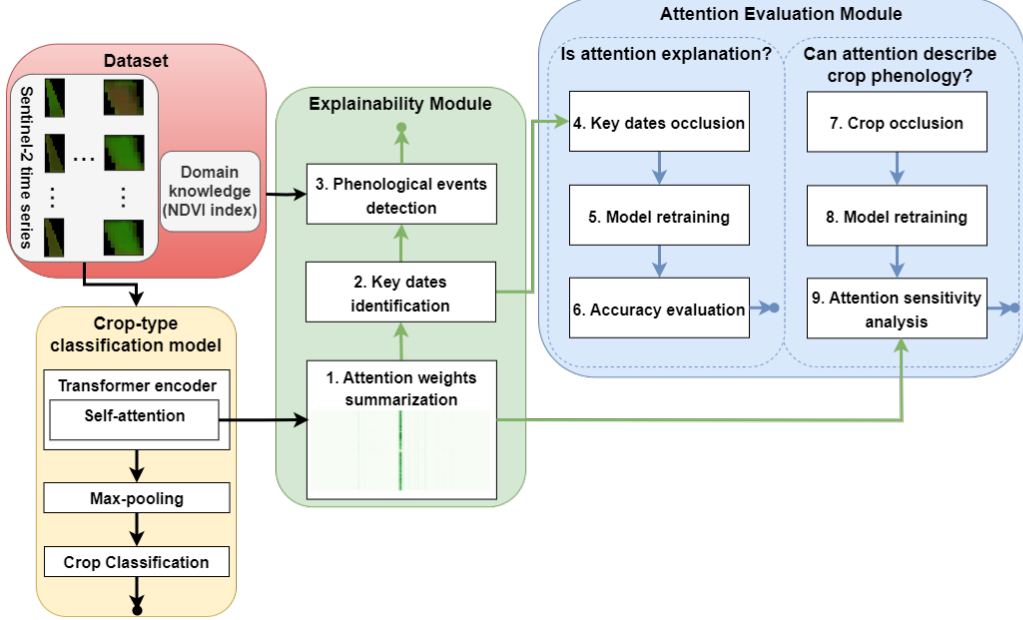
Dataset

Sentinel-2 time series

Domain knowledge (NDVI index)

Crop-type classification model

Transformer encoder

Self-attention

Max-pooling

Crop Classification

Explainability Module

3. Phenological events detection

2. Key dates identification

1. Attention weights summarization

Attention Evaluation Module

Is attention explanation?

4. Key dates occlusion

5. Model retraining

6. Accuracy evaluation

Can attention describe crop phenology?

7. Crop occlusion

8. Model retraining

9. Attention sensitivity analysis